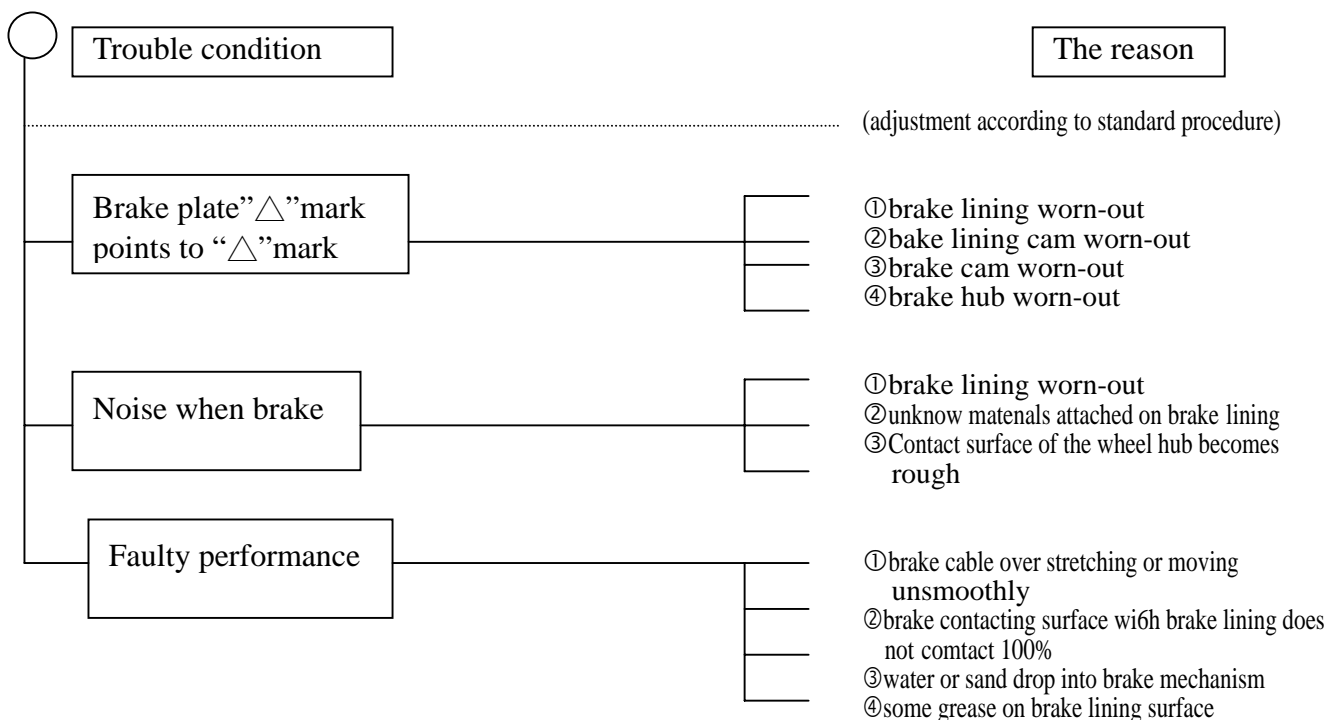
Trouble condition

The reason

(adjustment according to standard procedure)

Brake plate"△"mark points to "△"mark

①brake lining worn-out
②bake lining cam worn-out
③brake cam worn-out
④brake hub worn-out

Noise when brake

①brake lining worn-out
②unknow matenals attached on brake lining
③Contact surface of the wheel hub becomes rough

Faulty performance

①brake cable over stretching or moving unsmoothly
②brake contacting surface wi6h brake lining does not comtact 100%
③water or sand drop into brake mechanism
④some grease on brake lining surface